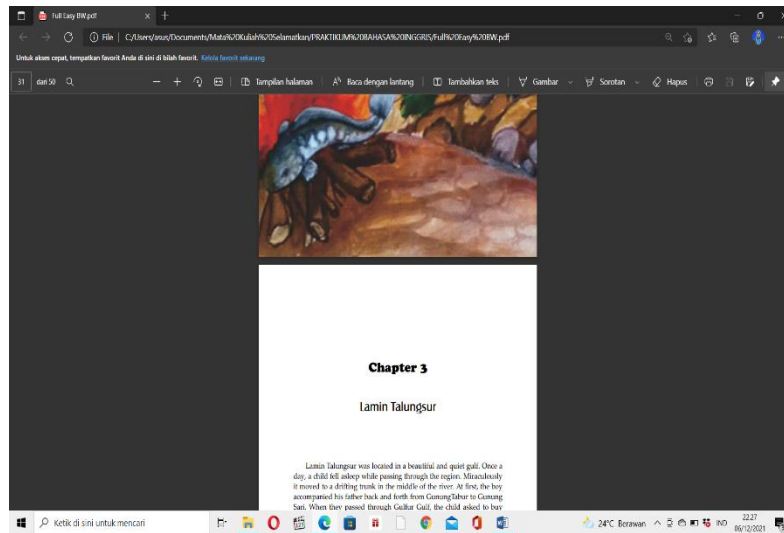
Full Easy BW.pdf

File | C:/Users/asus/Documents/Mata%20Kuliah%20Selamatkan/PRAKTIKUM%20BAHASA%20INGGRIS/Full%20Easy%20BW.pdf

Untuk akses cepat, tempatkan favorit Anda di sini di bilah favorit. Kelola favorit sekarang

31 dari 50

Tampilan halaman | Baca dengan lantang | Tambahkan teks | Gambar | Sorotan | Hapus

Chapter 3

Lamin Talungsur

Lamin Talungsur was located in a beautiful and quiet gulf. Once a day, a child fell asleep while passing through the region. Miraculously it moved to a drifting trunk in the middle of the river. At first, the boy accompanied his father back and forth from GunungTabur to Gunung Sari. When they passed through Gulkur Gulf, the child asked to buy

Ketik di sini untuk mencari

24°C Berawan INO 22.27 06/12/2021